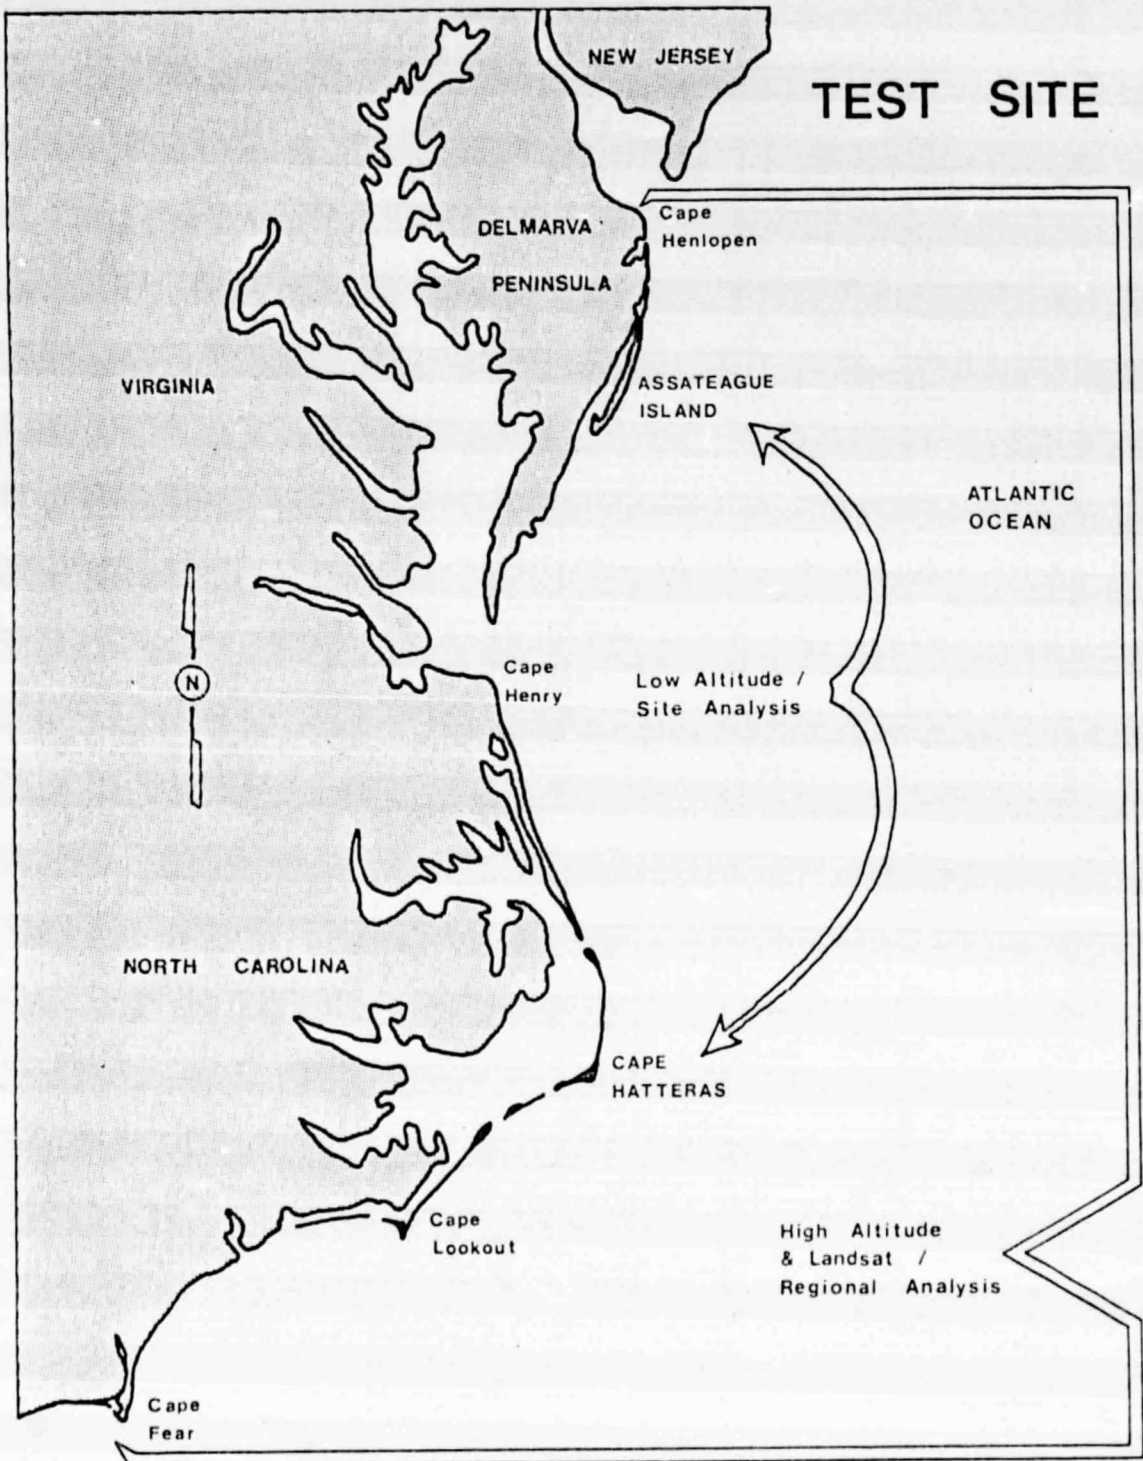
TEST SITE

NEW JERSEY

DELMARVA

PENINSULA

Cape Henlopen

ASSATEAGUE ISLAND

VIRGINIA

ATLANTIC OCEAN

N

Cape Henry

Low Altitude / Site Analysis

NORTH CAROLINA

CAPE HATTERAS

Cape Lookout

High Altitude & Landsat / Regional Analysis

Cape Fear